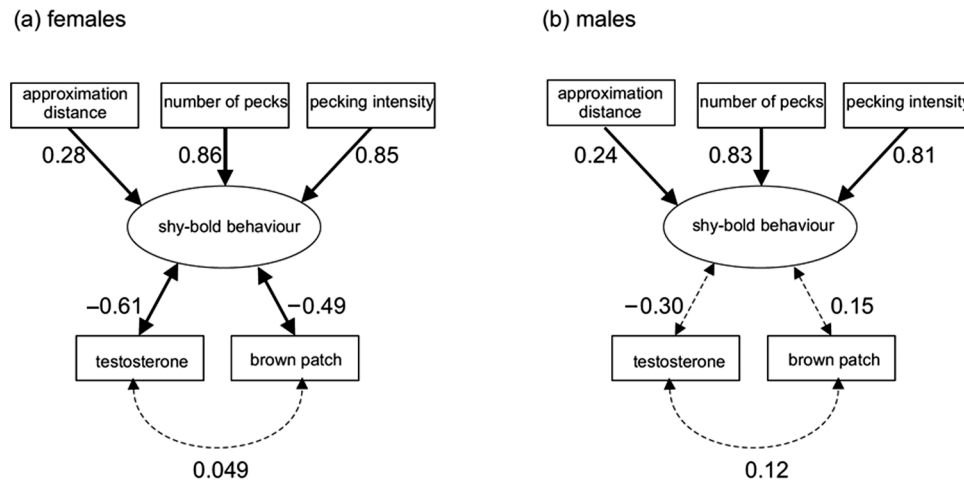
(a) females

approximation distance

number of pecks

pecking intensity

0.28

0.86

0.85

shy-bold behaviour

−0.61

−0.49

testosterone

brown patch

0.049

(b) males

approximation distance

number of pecks

pecking intensity

0.24

0.83

0.81

shy-bold behaviour

−0.30

0.15

testosterone

brown patch

0.12